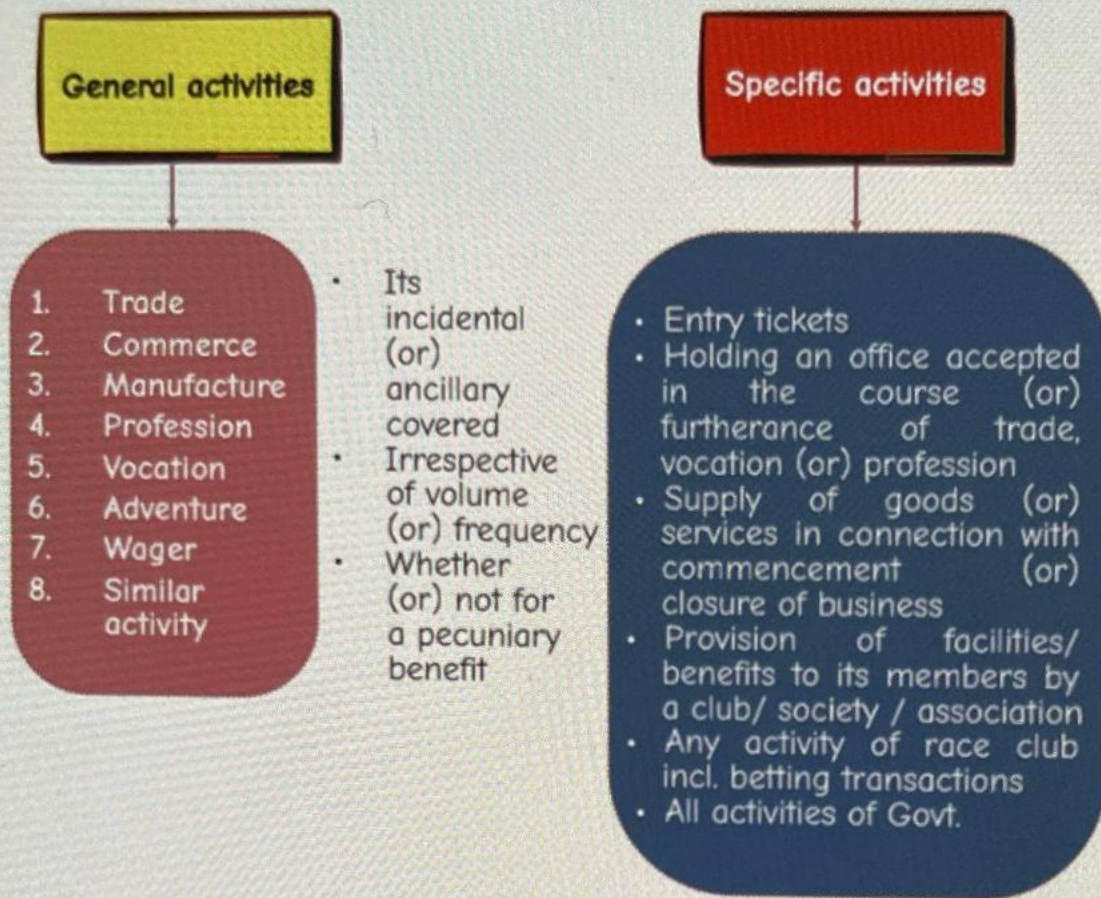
General activities

1. Trade
2. Commerce
3. Manufacture
4. Profession
5. Vocation
6. Adventure
7. Wager
8. Similar activity

- Its incidental (or) ancillary covered
- Irrespective of volume (or) frequency
- Whether (or) not for a pecuniary benefit

Specific activities

- Entry tickets
- Holding an office accepted in the course (or) furtherance of trade, vocation (or) profession
- Supply of goods (or) services in connection with commencement (or) closure of business
- Provision of facilities/ benefits to its members by a club/ society / association
- Any activity of race club incl. betting transactions
- All activities of Govt.